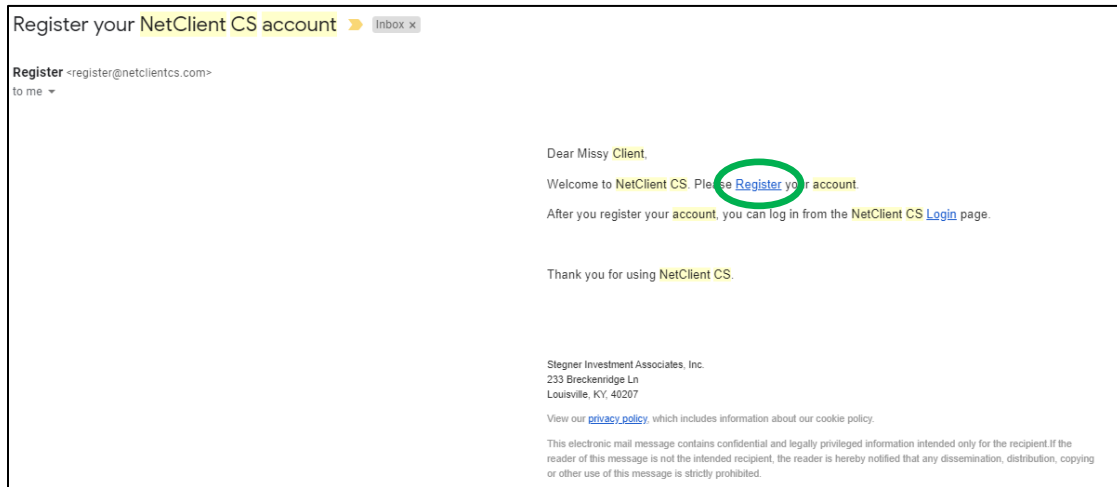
Register your NetClient CS account Inbox ×

Register <register@netclientcs.com>
to me

Dear Missy Client,

Welcome to NetClient CS. Please Register your account.

After you register your account, you can log in from the NetClient CS Login page.

Thank you for using NetClient CS.

Stegner Investment Associates, Inc.
233 Breckenridge Ln
Louisville, KY, 40207

View our privacy policy, which includes information about our cookie policy.

This electronic mail message contains confidential and legally privileged information intended only for the recipient.If the reader of this message is not the intended recipient, the reader is hereby notified that any dissemination, distribution, copying or other use of this message is strictly prohibited.